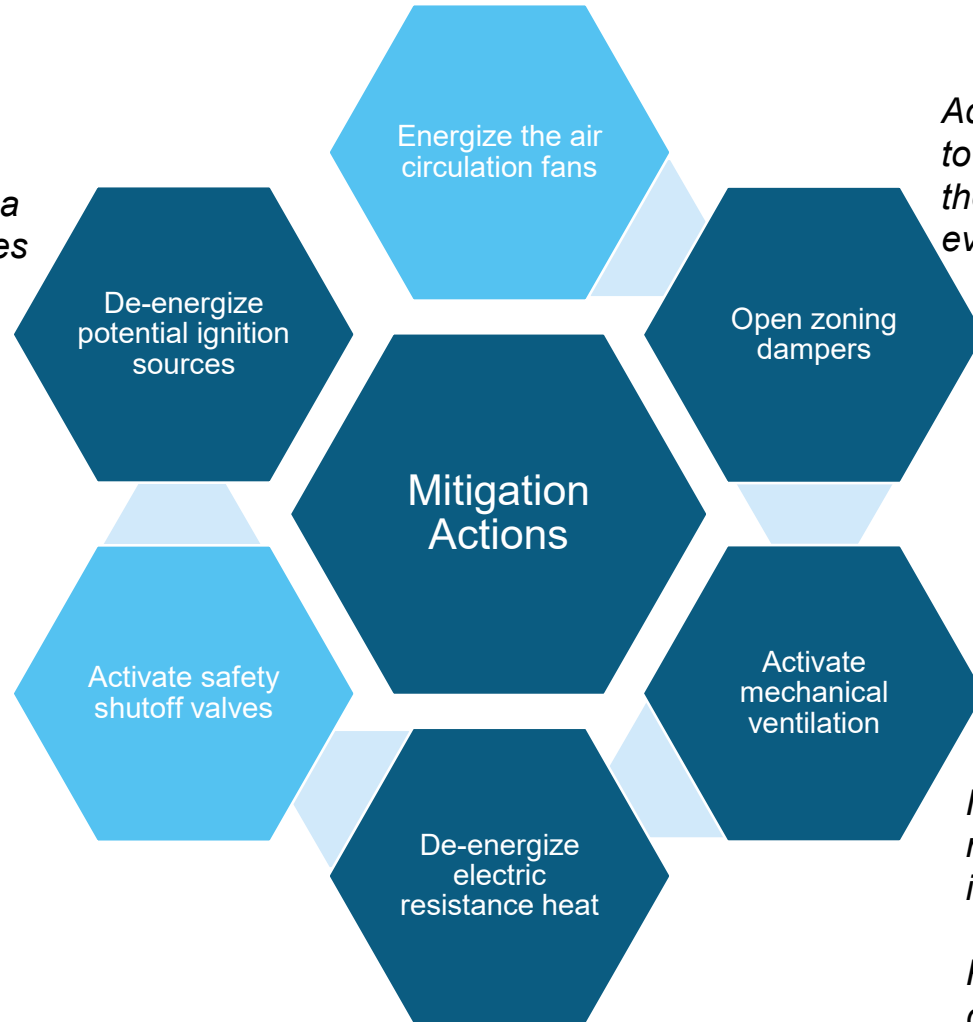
a
es

Energize the air circulation fans

Ac
to
th
ev

De-energize potential ignition sources

Open zoning dampers

Mitigation Actions

Activate safety shutoff valves

Activate mechanical ventilation

De-energize electric resistance heat

I
r
i

I
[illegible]